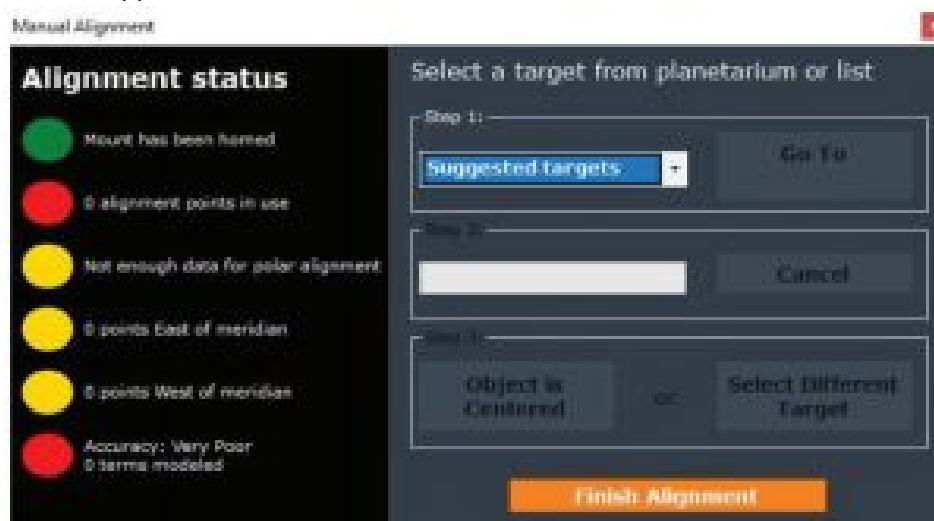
Manual Alignment

Alignment status

Mount has been homed

0 alignment points in use

Not enough data for polar alignment

0 points East of meridian

0 points West of meridian

Accuracy: Very Poor
0 terms modeled

Select a target from planetarium or list

Step 1:

Suggested targets

Go To

Step 2:

Cancel

Step 3:

Object is Centered

or

Select Different Target

Finish Alignment